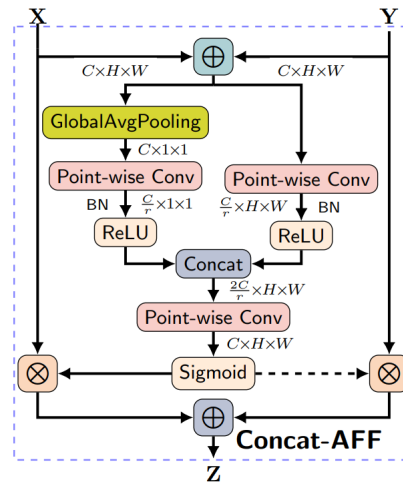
X

Y

$\oplus$

$C \times H \times W$

$C \times H \times W$

GlobalAvgPooling

$C \times 1 \times 1$

Point-wise Conv

Point-wise Conv

BN

$\frac{C}{r} \times 1 \times 1$

$\frac{C}{r} \times H \times W$

BN

ReLU

ReLU

Concat

$\frac{2C}{r} \times H \times W$

Point-wise Conv

$C \times H \times W$

$\otimes$

Sigmoid

$\otimes$

$\oplus$

Concat-AFF

Z